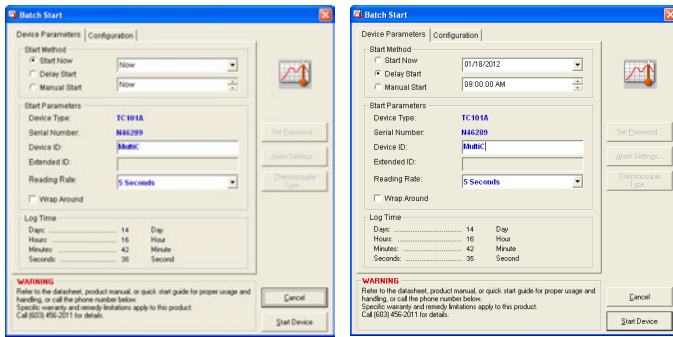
Batch Start

Device Parameters | Configuration

Start Method
Start Now | Now
Delay Start
Manual Start | Now

Start Parameters
Device Type: TC101A
Serial Number: N46289
Device ID: MultiC
Extended ID:
Reading Rate: 5 Seconds
Wrap Around

Set Password...
Alarm Settings...
Thermocouple Type...

Log Time
Days: 14 Day
Hours: 16 Hour
Minutes: 42 Minute
Seconds: 35 Second

WARNING
Refer to the datasheet, product manual, or quick start guide for proper usage and handling, or call the phone number below.
Specific warranty and remedy limitations apply to this product.
Call (603) 456-2011 for details.

Cancel
Start Device

Batch Start

Device Parameters | Configuration

Start Method
Start Now
Delay Start | 01/18/2012
Manual Start | 09:00:00 AM

Start Parameters
Device Type: TC101A
Serial Number: N46289
Device ID: MultiC
Extended ID:
Reading Rate: 5 Seconds
Wrap Around

Set Password...
Alarm Settings...
Thermocouple Type...

Log Time
Days: 14 Day
Hours: 16 Hour
Minutes: 42 Minute
Seconds: 35 Second

WARNING
Refer to the datasheet, product manual, or quick start guide for proper usage and handling, or call the phone number below.
Specific warranty and remedy limitations apply to this product.
Call (603) 456-2011 for details.

Cancel
Start Device